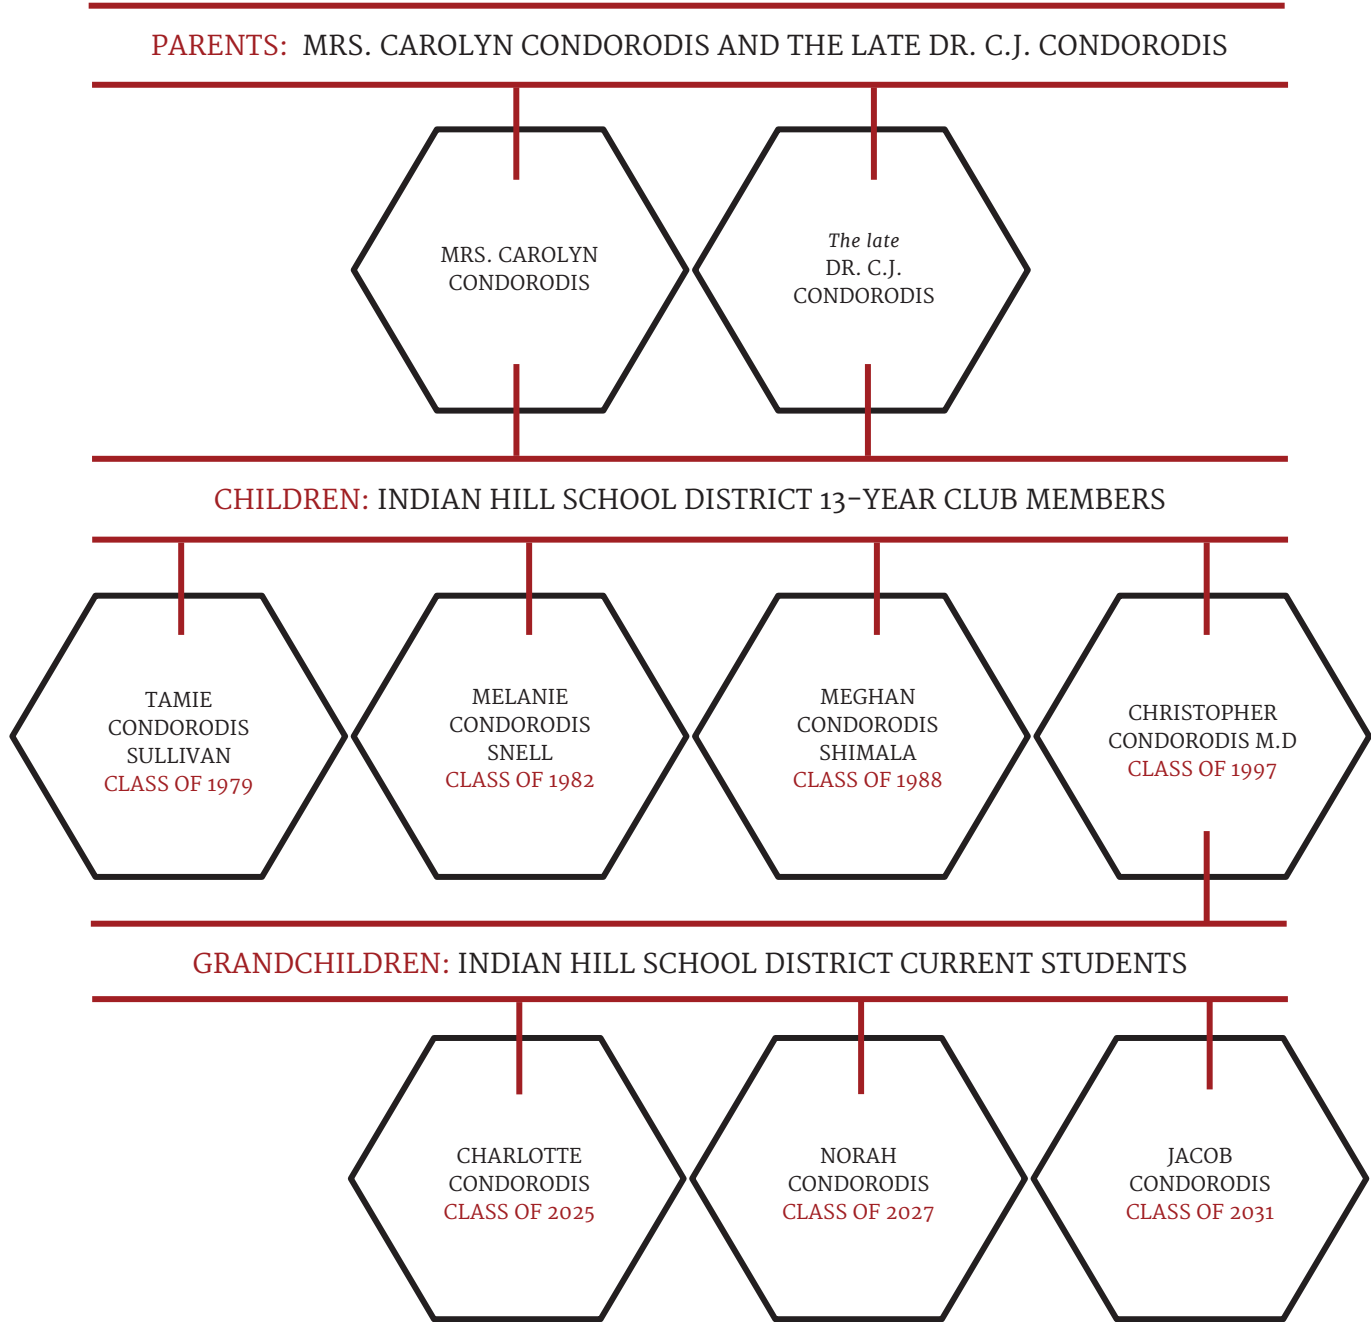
PARENTS: MRS. CAROLYN CONDORODIS AND THE LATE DR. C.J. CONDORODIS

MRS. CAROLYN CONDORODIS

*The late* DR. C.J. CONDORODIS

CHILDREN: INDIAN HILL SCHOOL DISTRICT 13-YEAR CLUB MEMBERS

TAMIE CONDORODIS SULLIVAN CLASS OF 1979

MELANIE CONDORODIS SNELL CLASS OF 1982

MEGHAN CONDORODIS SHIMALA CLASS OF 1988

CHRISTOPHER CONDORODIS M.D CLASS OF 1997

GRANDCHILDREN: INDIAN HILL SCHOOL DISTRICT CURRENT STUDENTS

CHARLOTTE CONDORODIS CLASS OF 2025

NORAH CONDORODIS CLASS OF 2027

JACOB CONDORODIS CLASS OF 2031